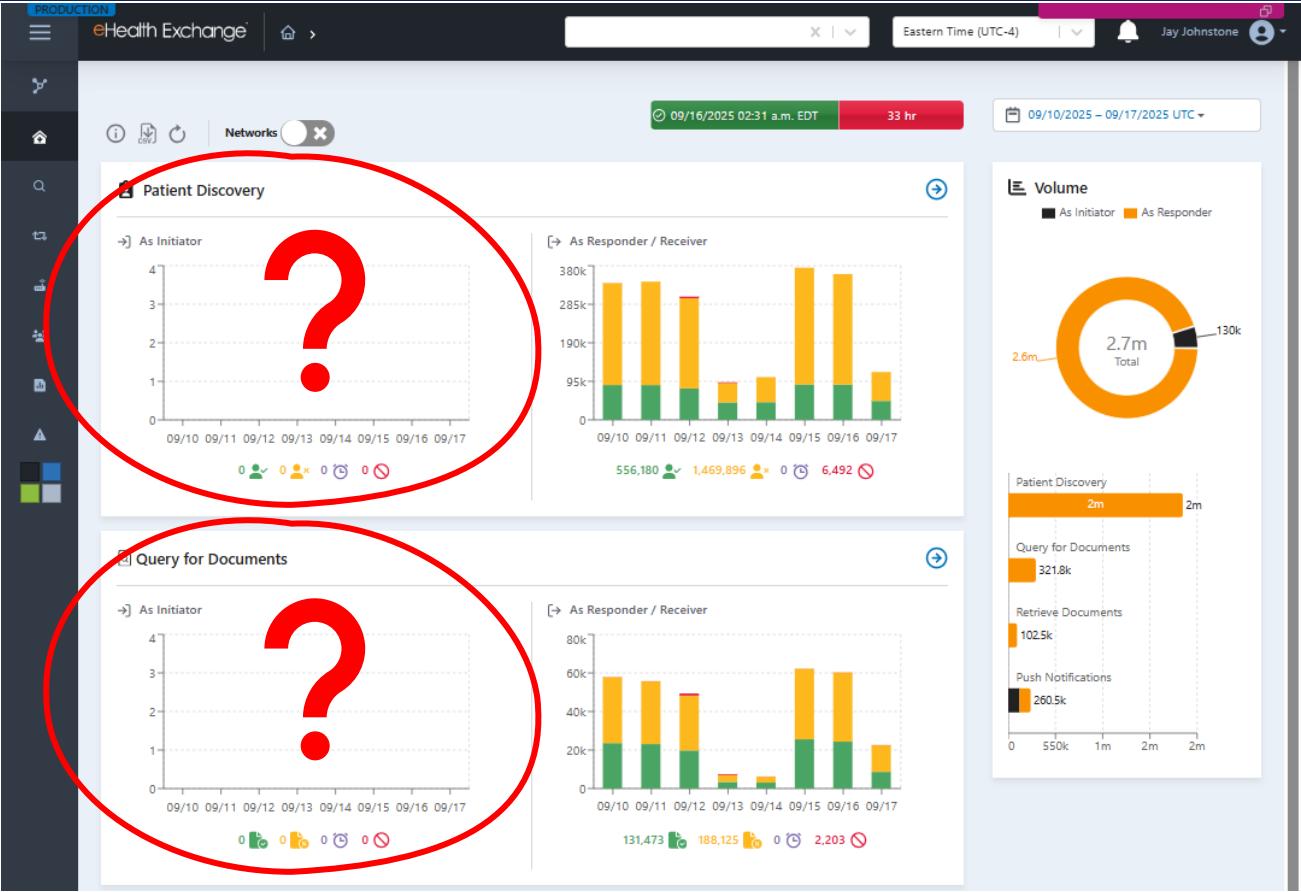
PRODUCTION
eHealth Exchange

Eastern Time (UTC-4)
Jay Johnstone

09/16/2025 02:31 a.m. EDT
33 hr
09/10/2025 – 09/17/2025 UTC

Networks

Patient Discovery

As Initiator
4
3
2
1
0
09/10 09/11 09/12 09/13 09/14 09/15 09/16 09/17
0 0 0 0

?

As Responder / Receiver
380k
285k
190k
95k
0
09/10 09/11 09/12 09/13 09/14 09/15 09/16 09/17
556,180 1,469,896 0 6,492

Query for Documents

As Initiator
4
3
2
1
0
09/10 09/11 09/12 09/13 09/14 09/15 09/16 09/17
0 0 0 0

?

As Responder / Receiver
80k
60k
40k
20k
0
09/10 09/11 09/12 09/13 09/14 09/15 09/16 09/17
131,473 188,125 0 2,203

Volume
As Initiator As Responder
2.6m
2.7m
Total
130k

Patient Discovery
2m 2m
Query for Documents
321.8k
Retrieve Documents
102.5k
Push Notifications
260.5k
0 550k 1m 2m 2m